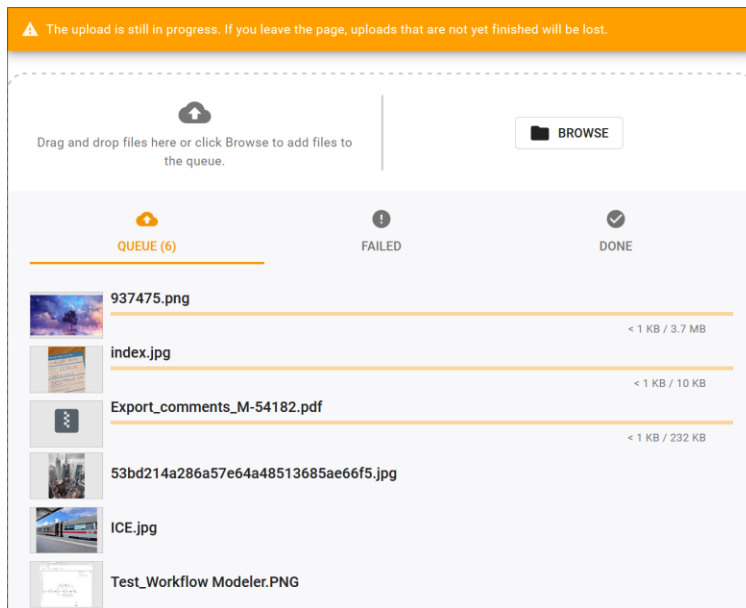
The upload is still in progress. If you leave the page, uploads that are not yet finished will be lost.

Drag and drop files here or click Browse to add files to the queue.

BROWSE

QUEUE (6)

FAILED

DONE

937475.png

< 1 KB / 3.7 MB

index.jpg

< 1 KB / 10 KB

Export_comments_M-54182.pdf

< 1 KB / 232 KB

53bd214a286a57e64a48513685ae66f5.jpg

ICE.jpg

Test_Workflow Modeler.PNG